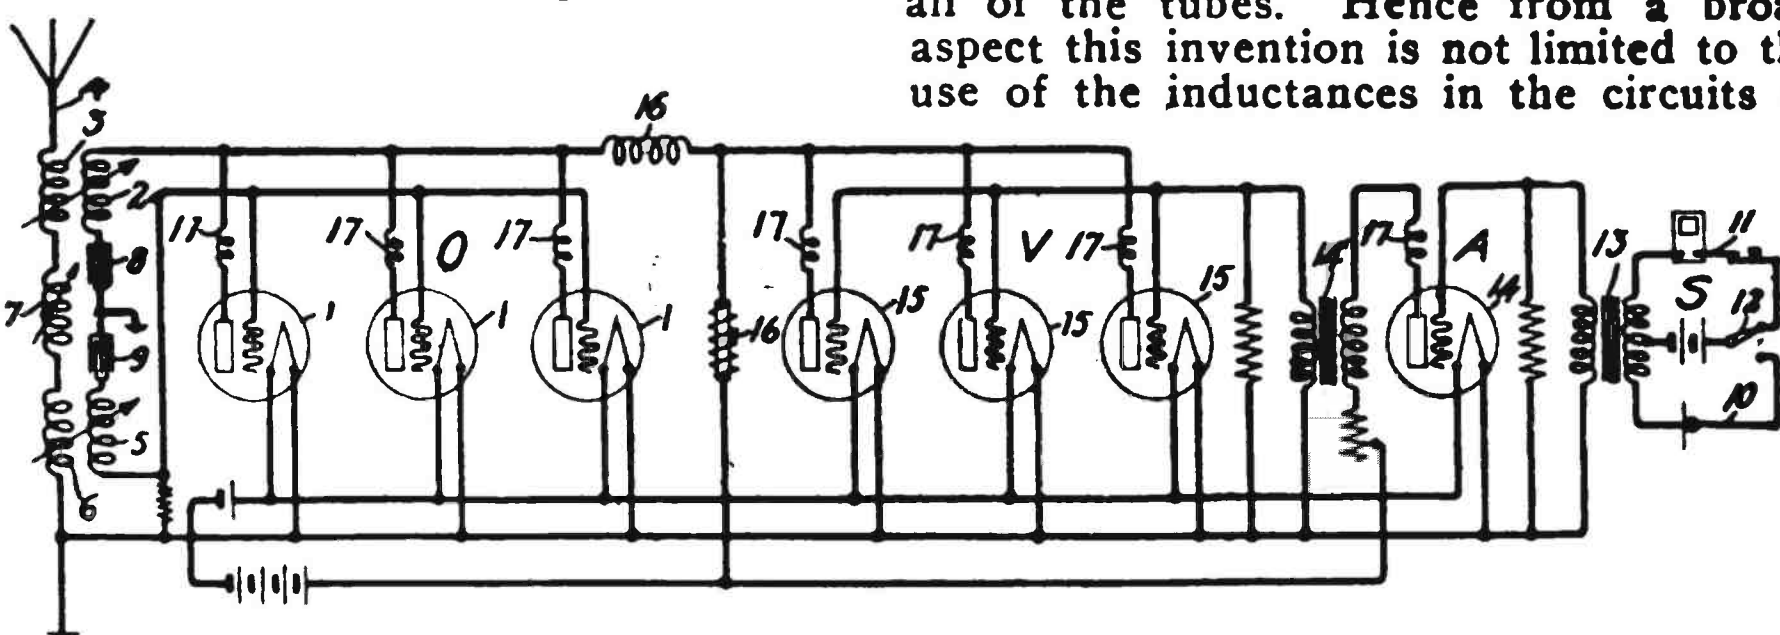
all of the tubes. Hence from a broa aspect this invention is not limited to t use of the inductances in the circuits

4
3
2
16
1
17
17
O
17
17
17
V
17
17
A
11
8
7
9
1
1
1
16
15
15
15
14
14
13
S
12
4
5
6
10